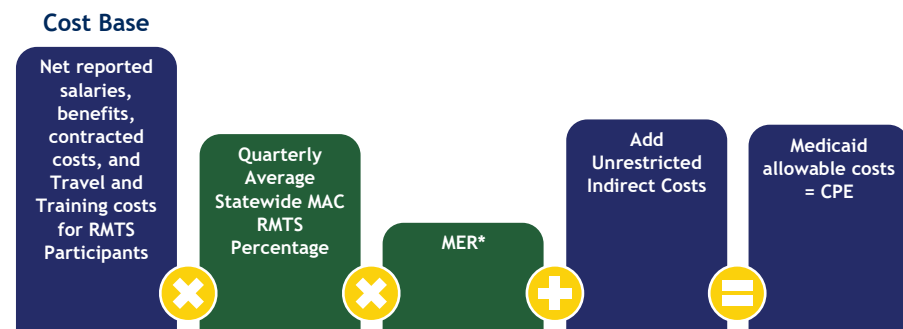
Cost Base

Net reported salaries, benefits, contracted costs, and Travel and Training costs for RMTS Participants

Quarterly Average Statewide MAC RMTS Percentage

MER*

Add Unrestricted Indirect Costs

Medicaid allowable costs = CPE